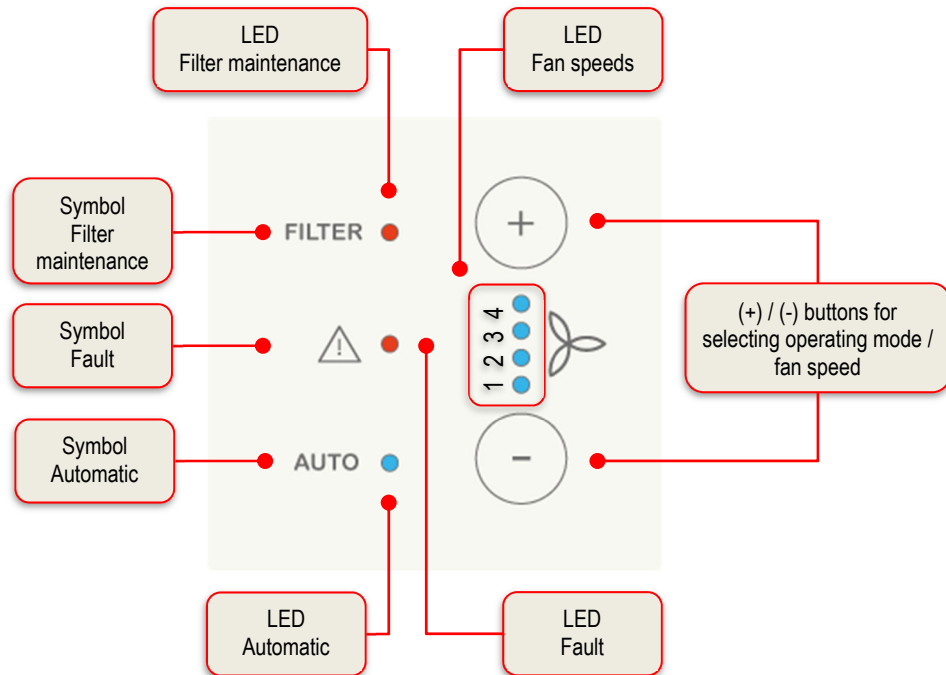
LED
Filter maintenance

LED
Fan speeds

Symbol
Filter
maintenance

FILTER

+

(+) / (-) buttons for selecting operating mode / fan speed

4
3
2
1

Symbol
Fault

Symbol
Automatic

AUTO

–

LED
Automatic

LED
Fault